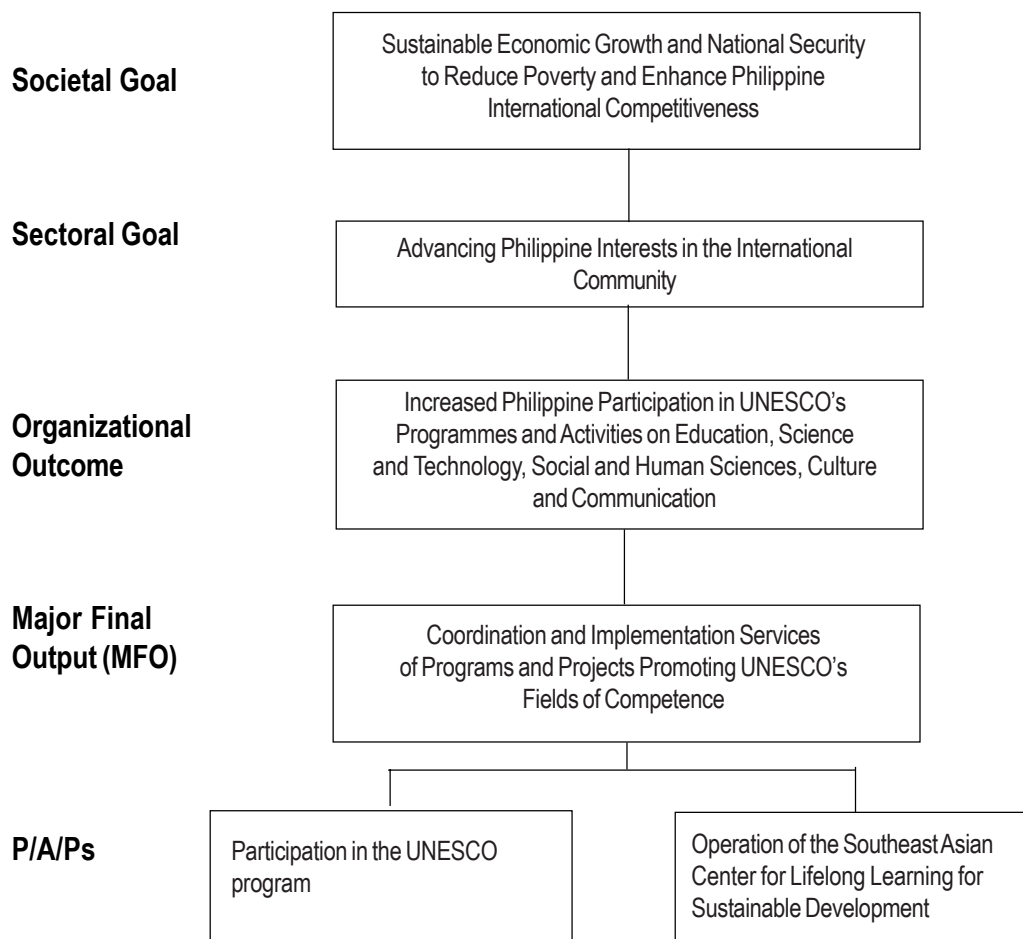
Societal Goal

Sustainable Economic Growth and National Security to Reduce Poverty and Enhance Philippine International Competitiveness

Sectoral Goal

Advancing Philippine Interests in the International Community

Organizational Outcome

Increased Philippine Participation in UNESCO's Programmes and Activities on Education, Science and Technology, Social and Human Sciences, Culture and Communication

Major Final Output (MFO)

Coordination and Implementation Services of Programs and Projects Promoting UNESCO's Fields of Competence

P/A/Ps

Participation in the UNESCO program

Operation of the Southeast Asian Center for Lifelong Learning for Sustainable Development